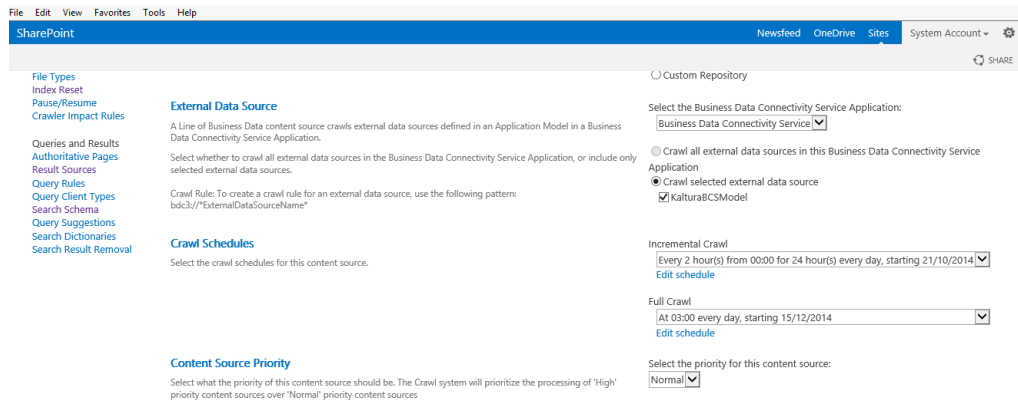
File Edit View Favorites Tools Help

SharePoint

Newsfeed OneDrive Sites System Account

SHARE

File Types
Index Reset
Pause/Resume
Crawler Impact Rules

Queries and Results
Authoritative Pages
Result Sources
Query Rules
Query Client Types
Search Schema
Query Suggestions
Search Dictionaries
Search Result Removal

Custom Repository

External Data Source

A Line of Business Data content source crawls external data sources defined in an Application Model in a Business Data Connectivity Service Application.

Select whether to crawl all external data sources in the Business Data Connectivity Service Application, or include only selected external data sources.

Crawl Rule: To create a crawl rule for an external data source, use the following pattern: bdc3://*ExternalDataSourceName*

Select the Business Data Connectivity Service Application:

Business Data Connectivity Service

Crawl all external data sources in this Business Data Connectivity Service Application

Crawl selected external data source

KalturaBCSModel

Crawl Schedules

Select the crawl schedules for this content source.

Incremental Crawl

Every 2 hour(s) from 00:00 for 24 hour(s) every day, starting 21/10/2014

Edit schedule

Full Crawl

At 03:00 every day, starting 15/12/2014

Edit schedule

Content Source Priority

Select what the priority of this content source should be. The Crawl system will prioritize the processing of 'High' priority content sources over 'Normal' priority content sources

Select the priority for this content source:

Normal